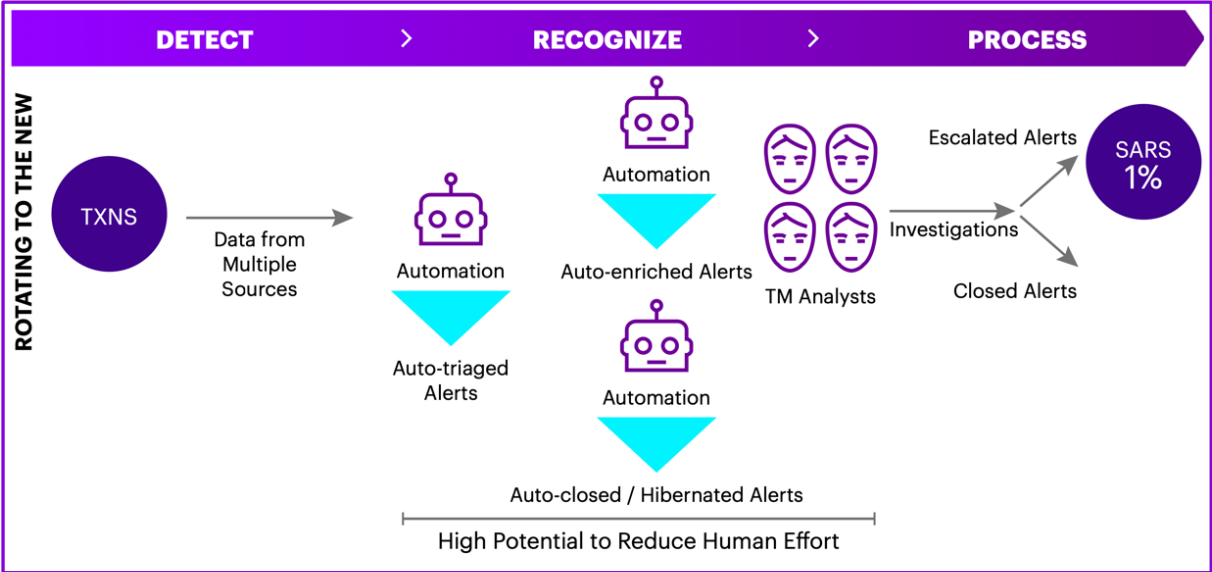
DETECT > RECOGNIZE > PROCESS

ROTATING TO THE NEW

TXNS

Data from Multiple Sources

Automation

Auto-triaged Alerts

Automation

Auto-enriched Alerts

Automation

Auto-closed / Hibernated Alerts

TM Analysts

Investigations

Escalated Alerts

Closed Alerts

SARS 1%

High Potential to Reduce Human Effort